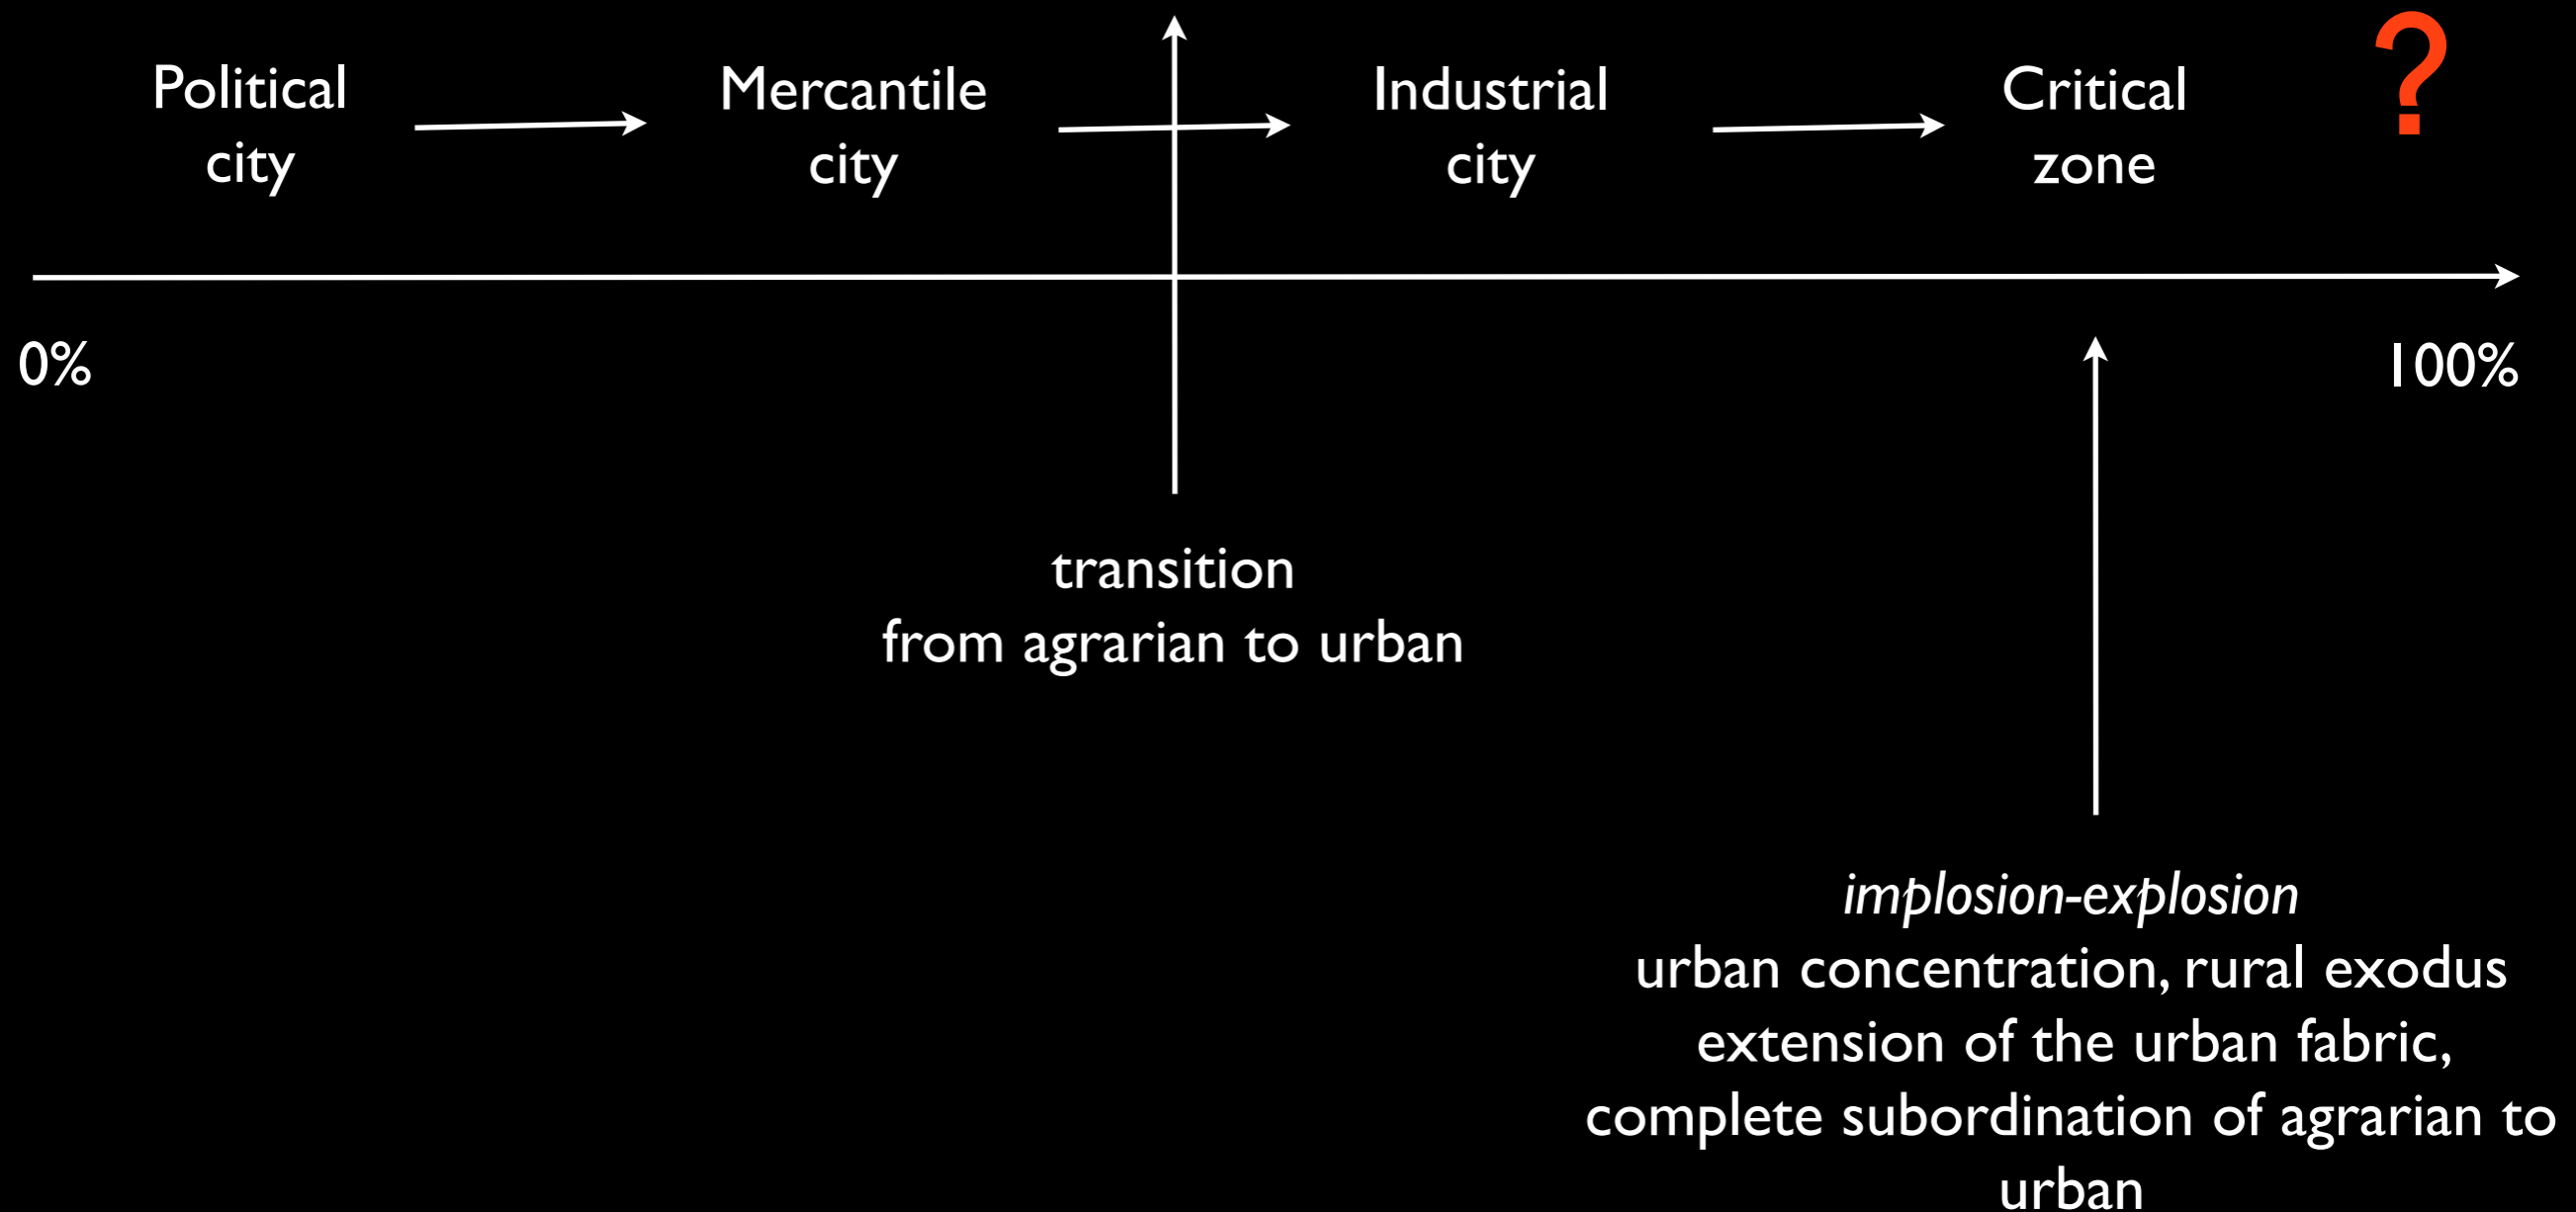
Political city

Mercantile city

Industrial city

Critical zone

?

0%

100%

transition
from agrarian to urban

*implosion-explosion*
urban concentration, rural exodus
extension of the urban fabric,
complete subordination of agrarian to urban